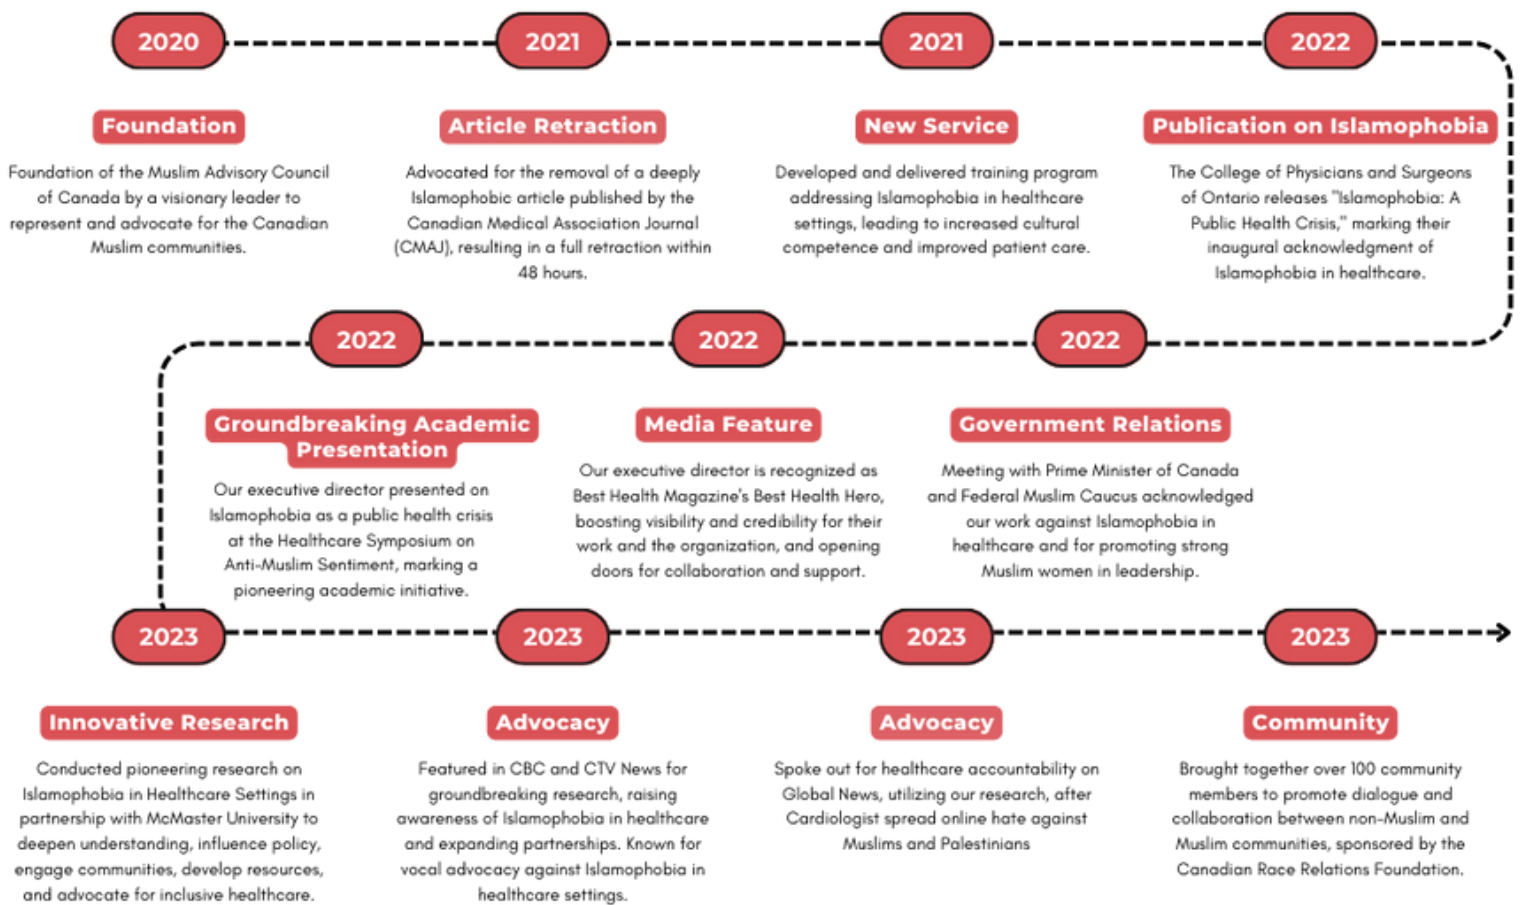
2020

Foundation

Foundation of the Muslim Advisory Council of Canada by a visionary leader to represent and advocate for the Canadian Muslim communities.

2021

Article Retraction

Advocated for the removal of a deeply Islamophobic article published by the Canadian Medical Association Journal (CMAJ), resulting in a full retraction within 48 hours.

2021

New Service

Developed and delivered training program addressing Islamophobia in healthcare settings, leading to increased cultural competence and improved patient care.

2022

Publication on Islamophobia

The College of Physicians and Surgeons of Ontario releases "Islamophobia: A Public Health Crisis," marking their inaugural acknowledgment of Islamophobia in healthcare.

2022

Groundbreaking Academic Presentation

Our executive director presented on Islamophobia as a public health crisis at the Healthcare Symposium on Anti-Muslim Sentiment, marking a pioneering academic initiative.

2022

Media Feature

Our executive director is recognized as Best Health Magazine's Best Health Hero, boosting visibility and credibility for their work and the organization, and opening doors for collaboration and support.

2022

Government Relations

Meeting with Prime Minister of Canada and Federal Muslim Caucus acknowledged our work against Islamophobia in healthcare and for promoting strong Muslim women in leadership.

2023

Innovative Research

Conducted pioneering research on Islamophobia in Healthcare Settings in partnership with McMaster University to deepen understanding, influence policy, engage communities, develop resources, and advocate for inclusive healthcare.

2023

Advocacy

Featured in CBC and CTV News for groundbreaking research, raising awareness of Islamophobia in healthcare and expanding partnerships. Known for vocal advocacy against Islamophobia in healthcare settings.

2023

Advocacy

Spoke out for healthcare accountability on Global News, utilizing our research, after Cardiologist spread online hate against Muslims and Palestinians

2023

Community

Brought together over 100 community members to promote dialogue and collaboration between non-Muslim and Muslim communities, sponsored by the Canadian Race Relations Foundation.